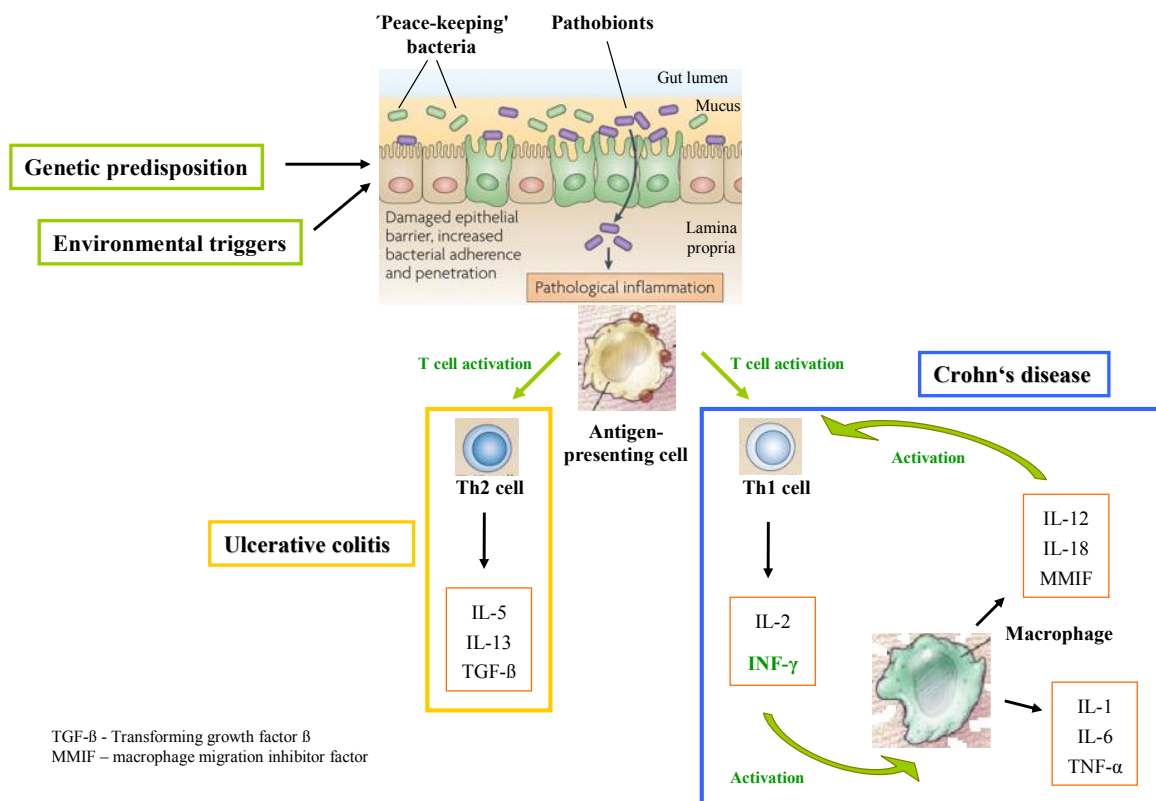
´Peace-keeping' bacteria

Pathobionts

Gut lumen

Mucus

Genetic predisposition

Environmental triggers

Damaged epithelial barrier, increased bacterial adherence and penetration

Lamina propria

Pathological inflammation

T cell activation

T cell activation

Crohn‘s disease

Antigen-presenting cell

Th2 cell

Th1 cell

Activation

IL-12
IL-18
MMIF

Ulcerative colitis

IL-5
IL-13
TGF-ß

IL-2
INF-γ

Macrophage

IL-1
IL-6
TNF-α

Activation

TGF-ß - Transforming growth factor ß
MMIF – macrophage migration inhibitor factor